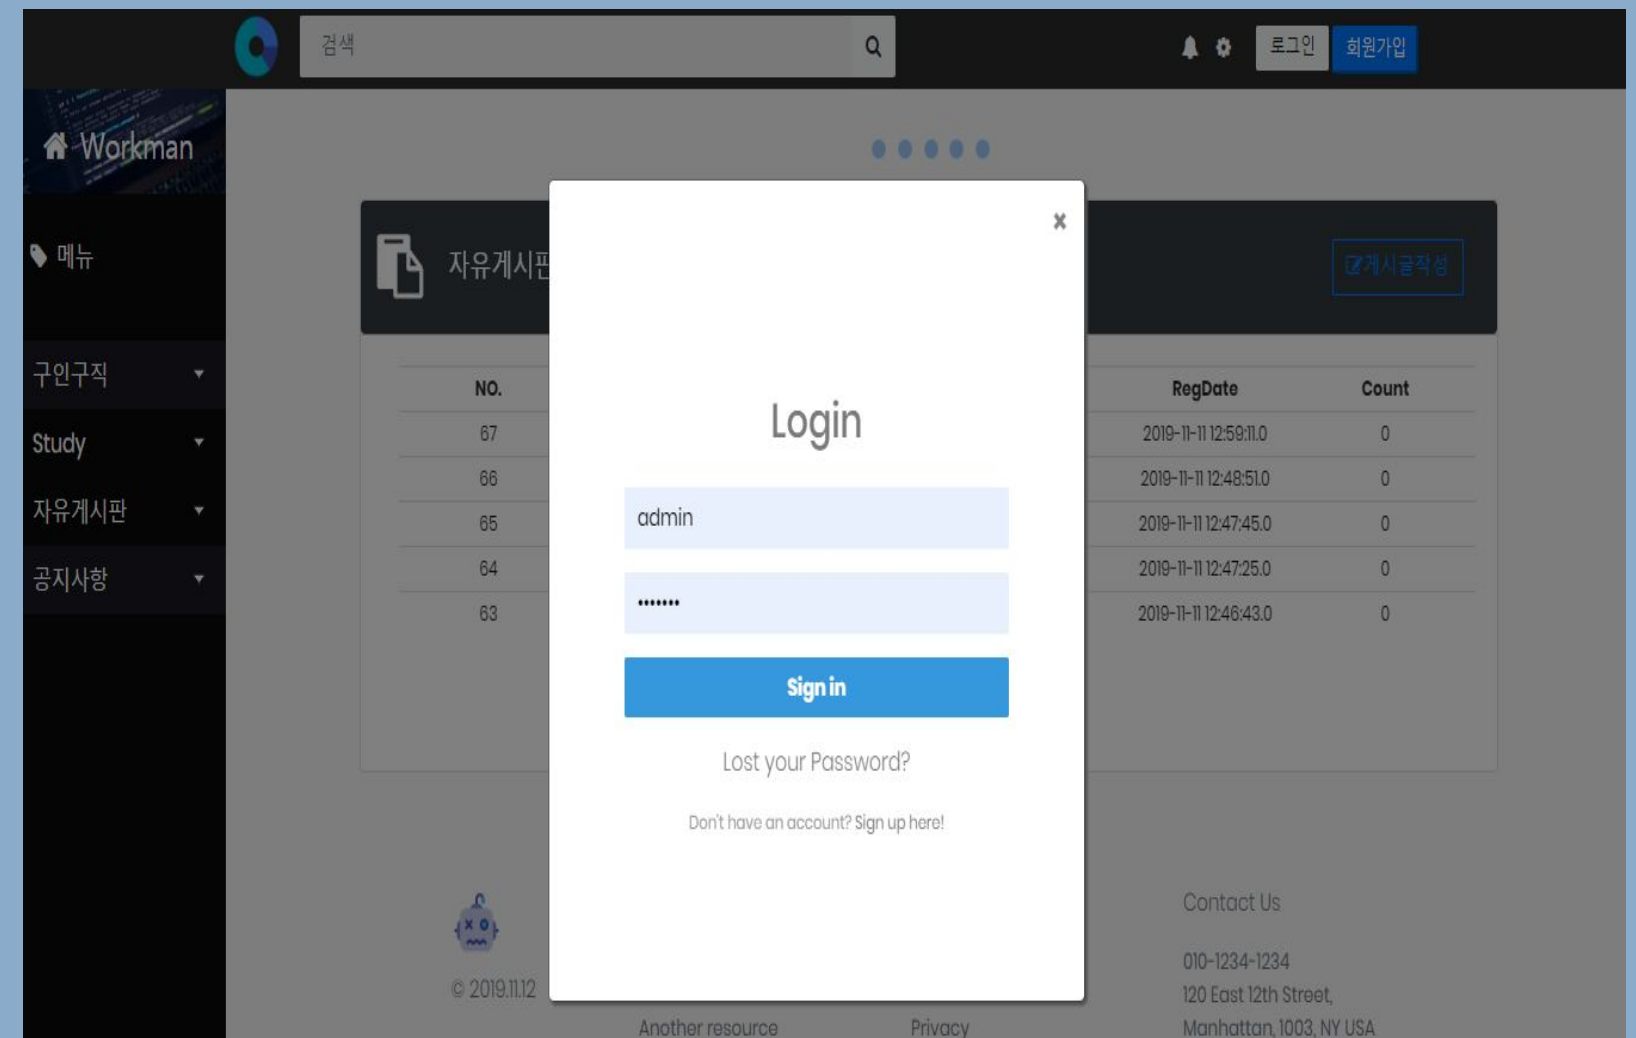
검색

로그인 회원가입

Workman

메뉴

구인구직

Study

자유게시판

공지사항

자유게시판

게시글작성

| NO. | RegDate | Count |
|---|---|---|
| 67 | 2019-11-11 12:59:11.0 | 0 |
| 66 | 2019-11-11 12:48:51.0 | 0 |
| 65 | 2019-11-11 12:47:45.0 | 0 |
| 64 | 2019-11-11 12:47:25.0 | 0 |
| 63 | 2019-11-11 12:46:43.0 | 0 |

×

Login

admin

•••••••

Sign in

Lost your Password?

Don't have an account? Sign up here!

© 2019.11.12

Another resource

Privacy

Contact Us

010-1234-1234

120 East 12th Street,

Manhattan, 1003, NY USA